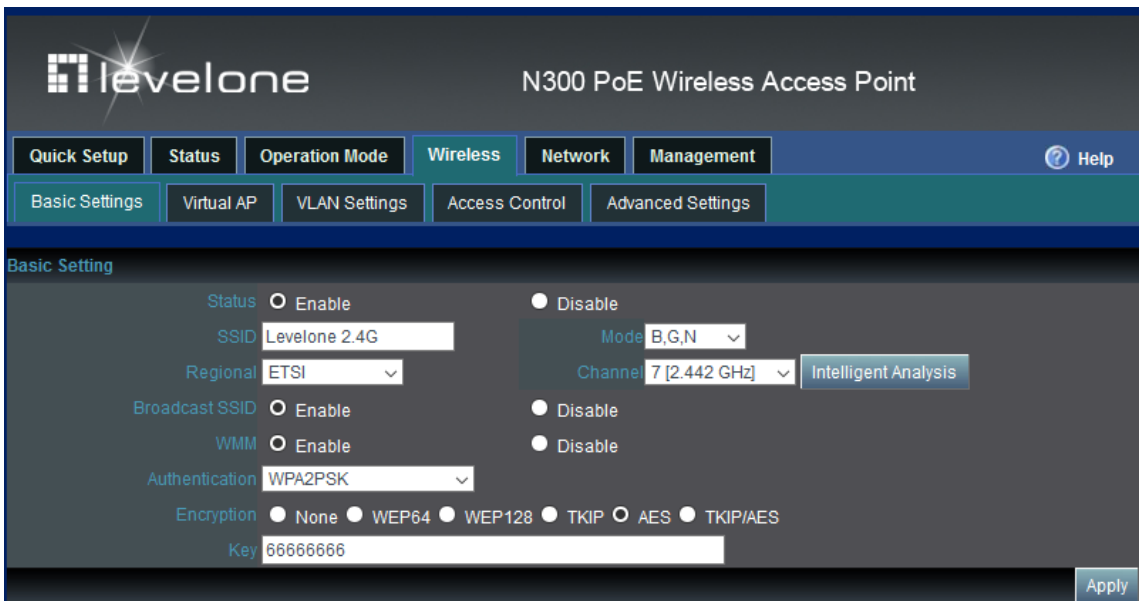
levelone

N300 PoE Wireless Access Point

Quick Setup | Status | Operation Mode | Wireless | Network | Management | Help

Basic Settings | Virtual AP | VLAN Settings | Access Control | Advanced Settings

Basic Setting

Status Enable Disable

SSID Levelone 2.4G

Mode B,G,N

Regional ETSI

Channel 7 [2.442 GHz]

Intelligent Analysis

Broadcast SSID Enable Disable

WMM Enable Disable

Authentication WPA2PSK

Encryption None WEP64 WEP128 TKIP AES TKIP/AES

Key 66666666

Apply